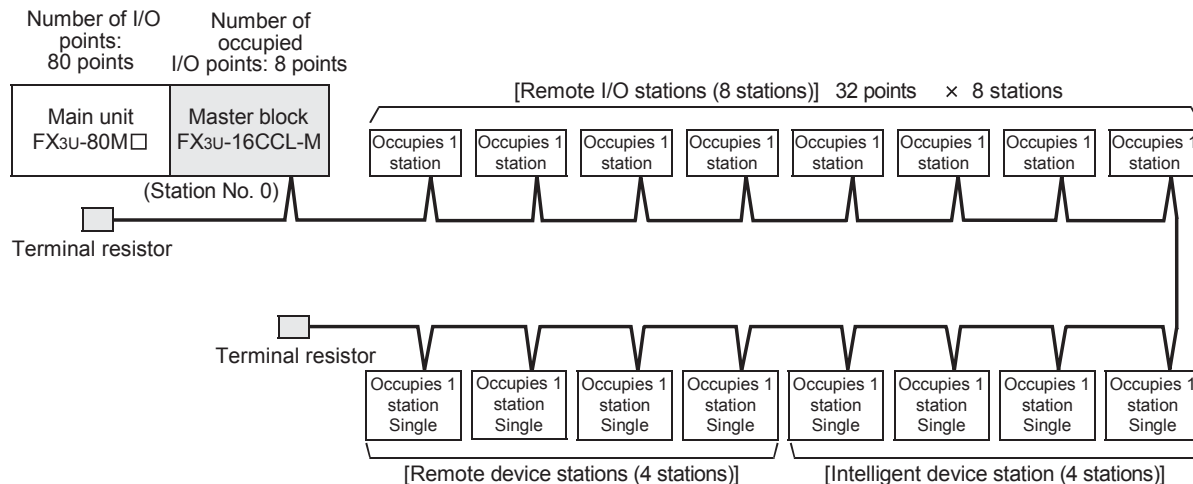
Number of I/O points: 80 points

Number of occupied I/O points: 8 points

Main unit FX3U-80M□

Master block FX3U-16CCL-M

(Station No. 0)

Terminal resistor

[Remote I/O stations (8 stations)] 32 points × 8 stations

Occupies 1 station

Occupies 1 station

Occupies 1 station

Occupies 1 station

Occupies 1 station

Occupies 1 station

Occupies 1 station

Occupies 1 station

Terminal resistor

Occupies 1 station Single

Occupies 1 station Single

Occupies 1 station Single

Occupies 1 station Single

Occupies 1 station Single

Occupies 1 station Single

Occupies 1 station Single

Occupies 1 station Single

[Remote device stations (4 stations)]

[Intelligent device station (4 stations)]